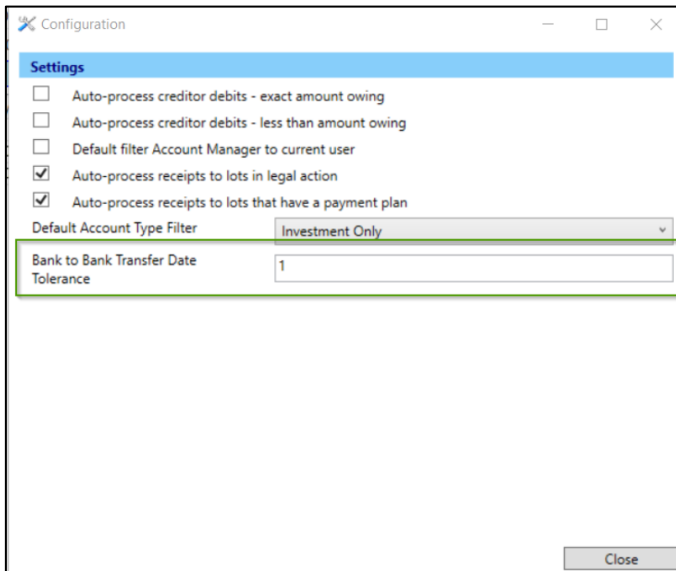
Configuration

Settings

Auto-process creditor debits - exact amount owing

Auto-process creditor debits - less than amount owing

Default filter Account Manager to current user

Auto-process receipts to lots in legal action

Auto-process receipts to lots that have a payment plan

Default Account Type Filter

Investment Only

Bank to Bank Transfer Date Tolerance

1

Close